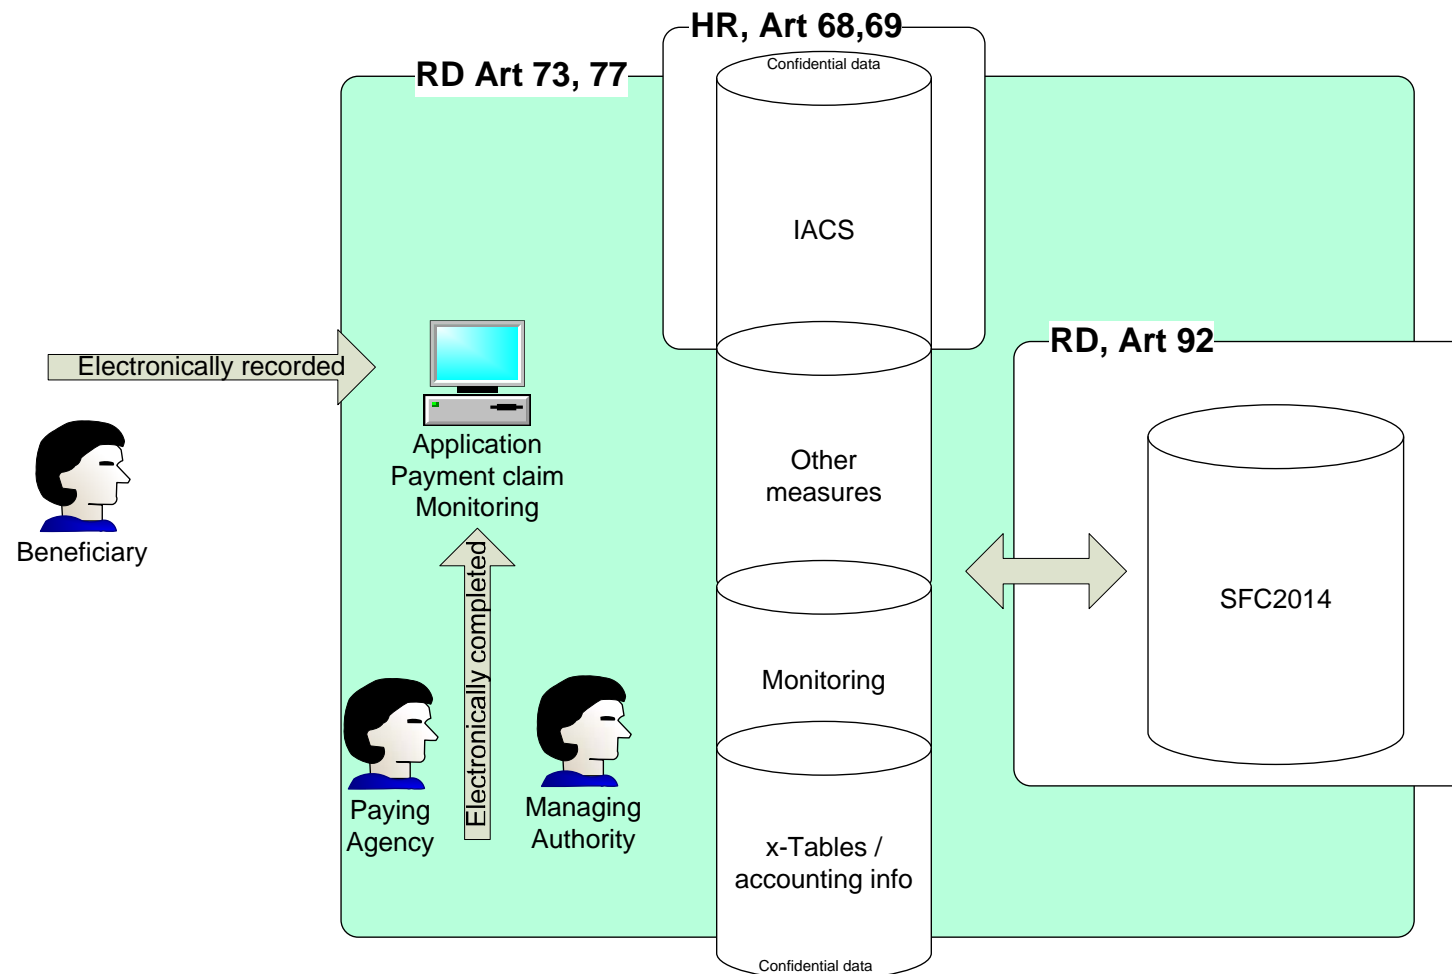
HR, Art 68,69

RD Art 73, 77

Confidential data

IACS

Electronically recorded

Application
Payment claim
Monitoring

Beneficiary

Other
measures

RD, Art 92

SFC2014

Electronically completed

Monitoring

Paying
Agency

Managing
Authority

x-Tables /
accounting info

Confidential data